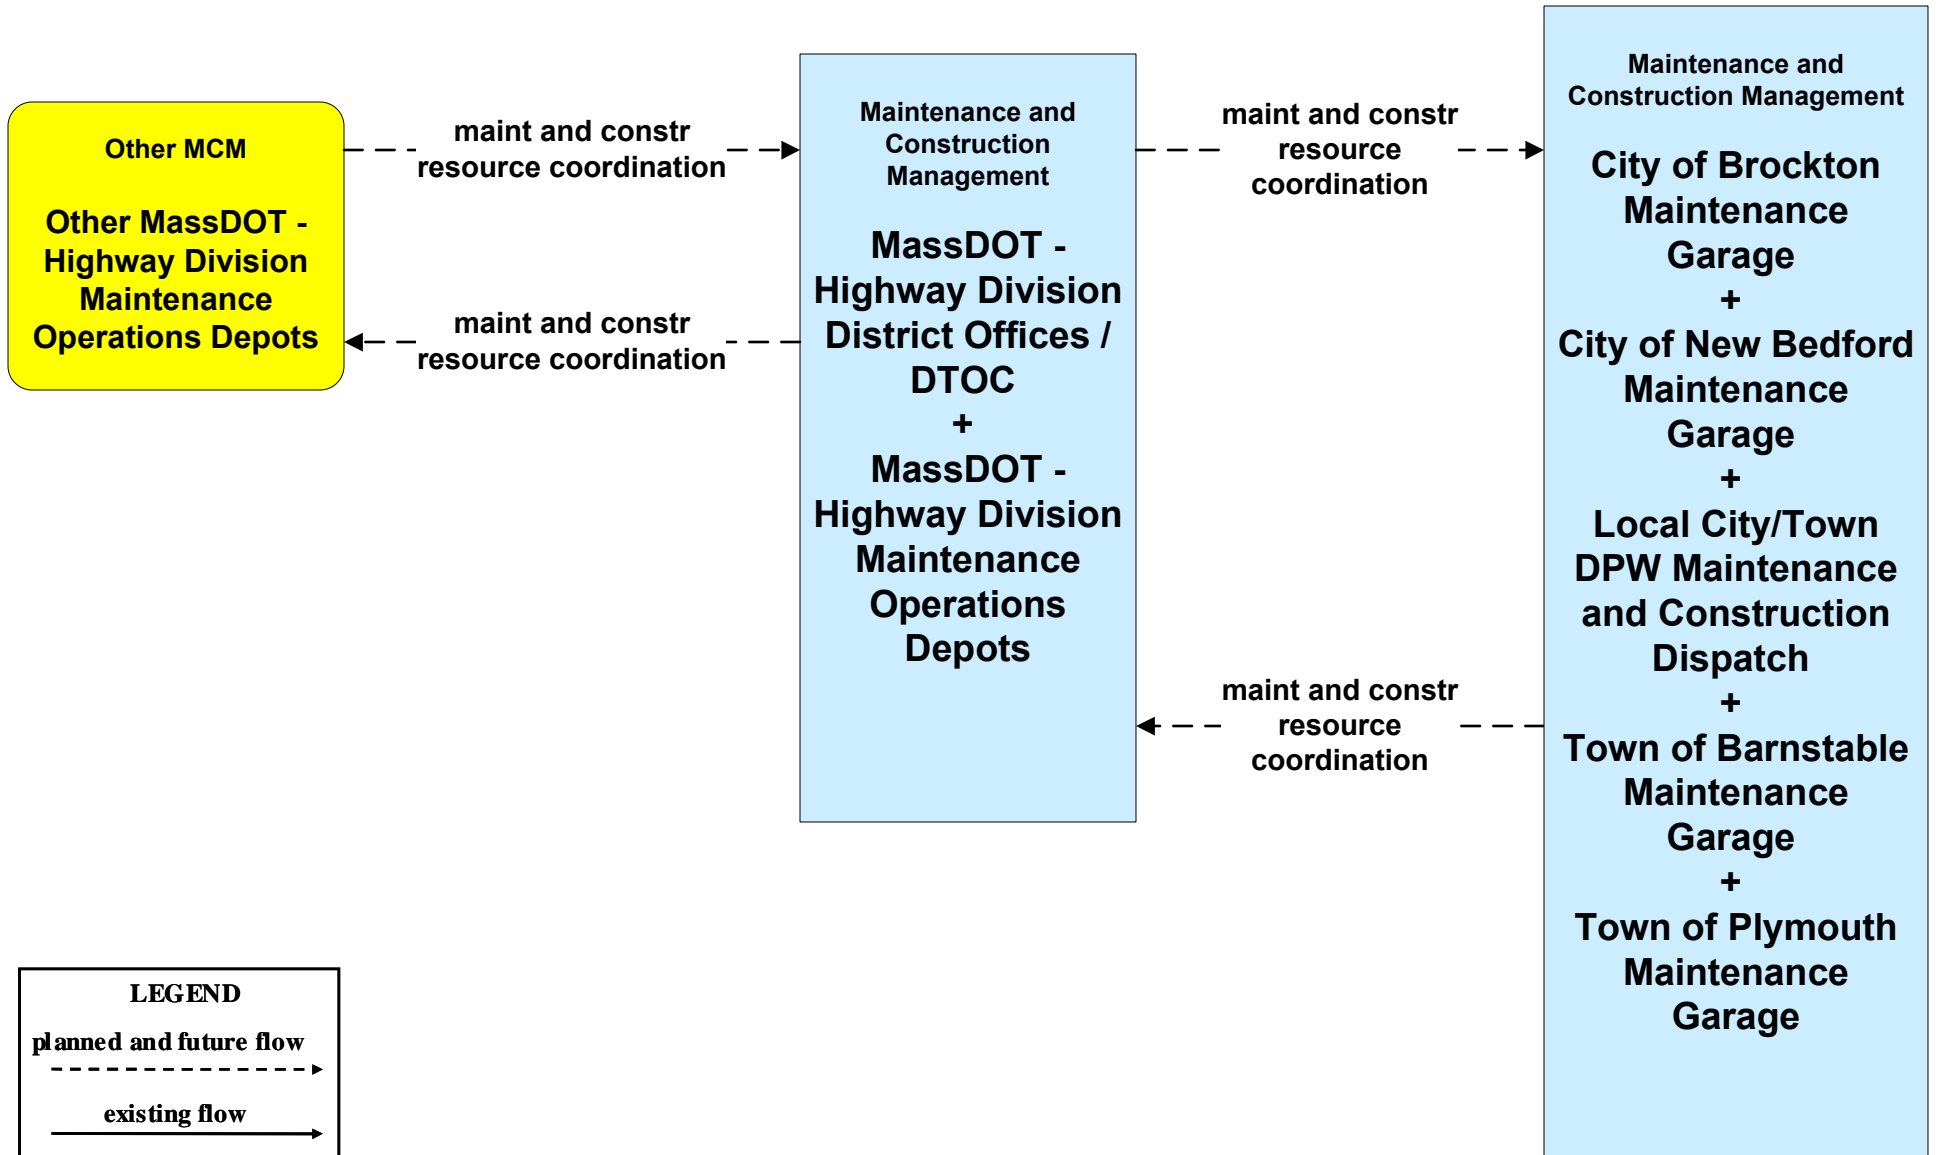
Other MCM

Other MassDOT - Highway Division Maintenance Operations Depots

maint and constr resource coordination

maint and constr resource coordination

Maintenance and Construction Management

MassDOT - Highway Division District Offices / DTOC
+
MassDOT - Highway Division Maintenance Operations Depots

maint and constr resource coordination

maint and constr resource coordination

Maintenance and Construction Management

City of Brockton Maintenance Garage
+
City of New Bedford Maintenance Garage
+
Local City/Town DPW Maintenance and Construction Dispatch
+
Town of Barnstable Maintenance Garage
+
Town of Plymouth Maintenance Garage

LEGEND
planned and future flow
existing flow